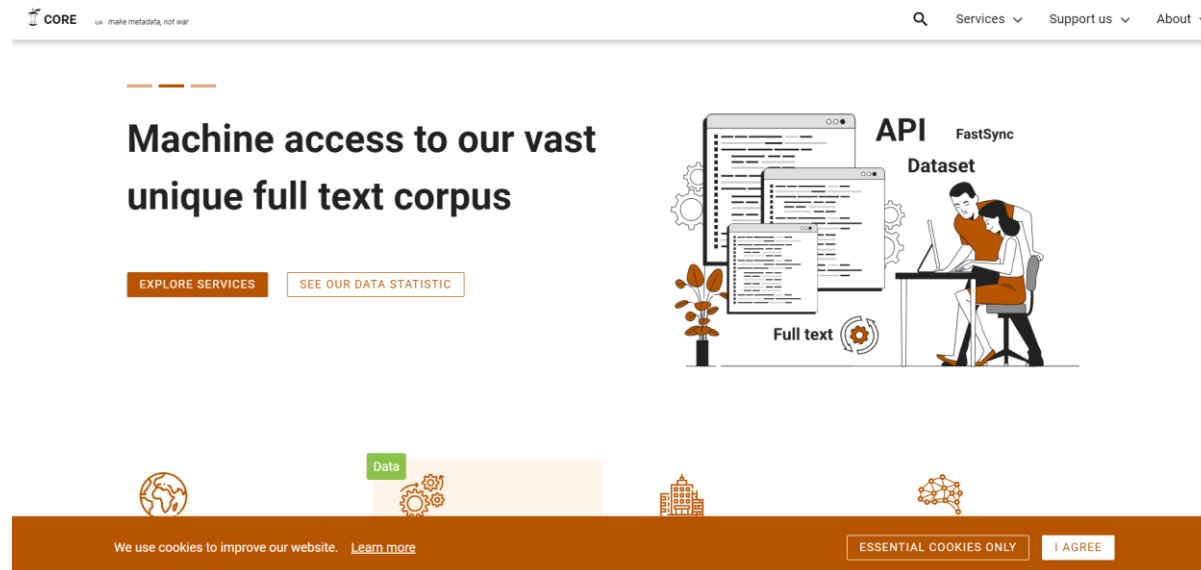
CORE
uk make metadata, not war

Services Support us About

Machine access to our vast unique full text corpus

EXPLORE SERVICES SEE OUR DATA STATISTIC

API FastSync
Dataset
Full text

Data

We use cookies to improve our website. Learn more

ESSENTIAL COOKIES ONLY I AGREE